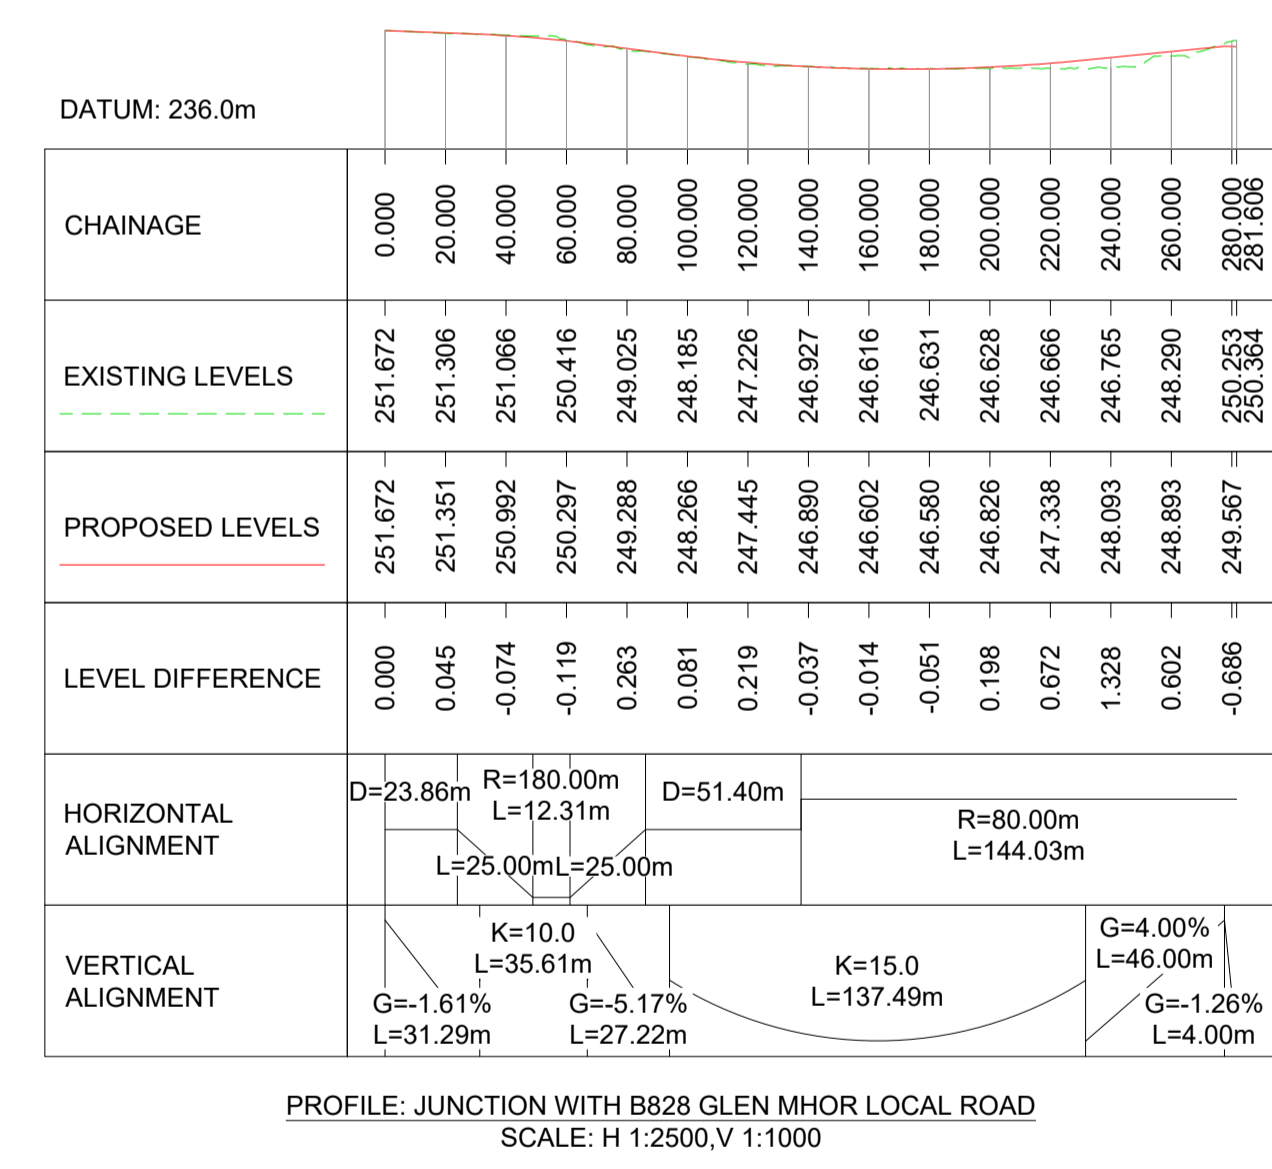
DATUM: 236.0m

| CHAINAGE | 0.000 | 20.000 | 40.000 | 60.000 | 80.000 | 100.000 | 120.000 | 140.000 | 160.000 | 180.000 | 200.000 | 220.000 | 240.000 | 260.000 | 280.000 281.606 |
|---|---|---|---|---|---|---|---|---|---|---|---|---|---|---|---|
| EXISTING LEVELS | 251.672 | 251.306 | 251.066 | 250.416 | 249.025 | 248.185 | 247.226 | 246.927 | 246.616 | 246.631 | 246.628 | 246.666 | 246.765 | 248.290 | 250.253 250.364 |
| PROPOSED LEVELS | 251.672 | 251.351 | 250.992 | 250.297 | 249.288 | 248.266 | 247.445 | 246.890 | 246.602 | 246.580 | 246.826 | 247.338 | 248.093 | 248.893 | 249.567 |
| LEVEL DIFFERENCE | 0.000 | 0.045 | -0.074 | -0.119 | 0.263 | 0.081 | 0.219 | -0.037 | -0.014 | -0.051 | 0.198 | 0.672 | 1.328 | 0.602 | -0.686 |

HORIZONTAL ALIGNMENT
D=23.86m R=180.00m L=12.31m D=51.40m
L=25.00mL=25.00m
R=80.00m L=144.03m

VERTICAL ALIGNMENT
K=10.0 L=35.61m
G=-1.61% L=31.29m
G=-5.17% L=27.22m
K=15.0 L=137.49m
G=4.00% L=46.00m
G=-1.26% L=4.00m

PROFILE: JUNCTION WITH B828 GLEN MHOR LOCAL ROAD
SCALE: H 1:2500,V 1:1000